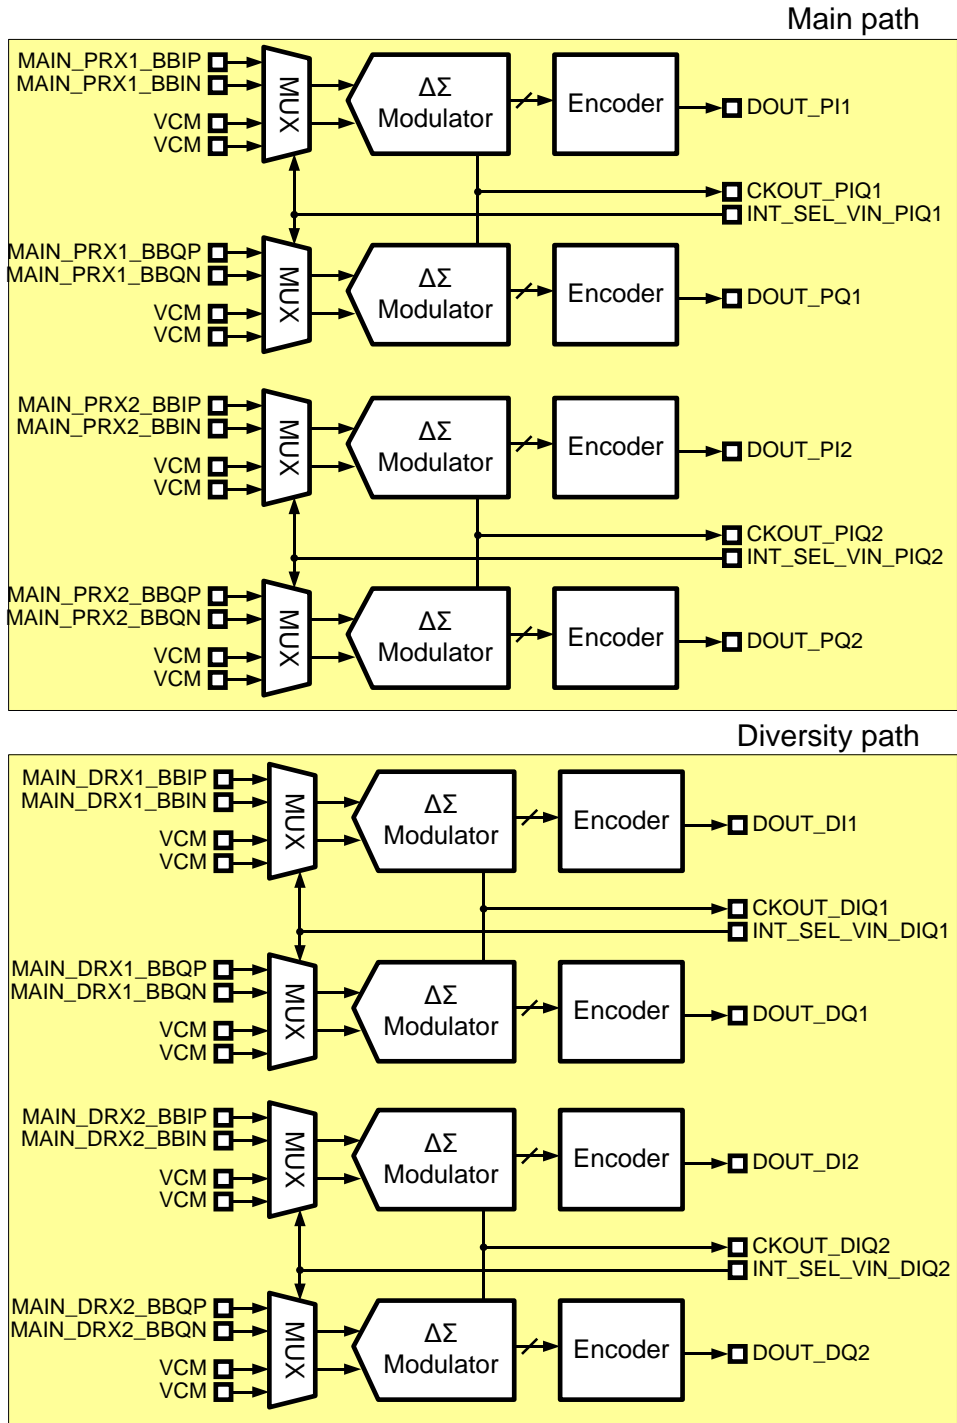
Main path

MAIN_PRX1_BBIP
MAIN_PRX1_BBIN
VCM
VCM
MUX
$\Delta\Sigma$ Modulator
Encoder
DOUT_PI1
CKOUT_PIQ1
INT_SEL_VIN_PIQ1
MAIN_PRX1_BBQP
MAIN_PRX1_BBQN
VCM
VCM
MUX
$\Delta\Sigma$ Modulator
Encoder
DOUT_PQ1
MAIN_PRX2_BBIP
MAIN_PRX2_BBIN
VCM
VCM
MUX
$\Delta\Sigma$ Modulator
Encoder
DOUT_PI2
CKOUT_PIQ2
INT_SEL_VIN_PIQ2
MAIN_PRX2_BBQP
MAIN_PRX2_BBQN
VCM
VCM
MUX
$\Delta\Sigma$ Modulator
Encoder
DOUT_PQ2

Diversity path

MAIN_DRX1_BBIP
MAIN_DRX1_BBIN
VCM
VCM
MUX
$\Delta\Sigma$ Modulator
Encoder
DOUT_DI1
CKOUT_DIQ1
INT_SEL_VIN_DIQ1
MAIN_DRX1_BBQP
MAIN_DRX1_BBQN
VCM
VCM
MUX
$\Delta\Sigma$ Modulator
Encoder
DOUT_DQ1
MAIN_DRX2_BBIP
MAIN_DRX2_BBIN
VCM
VCM
MUX
$\Delta\Sigma$ Modulator
Encoder
DOUT_DI2
CKOUT_DIQ2
INT_SEL_VIN_DIQ2
MAIN_DRX2_BBQP
MAIN_DRX2_BBQN
VCM
VCM
MUX
$\Delta\Sigma$ Modulator
Encoder
DOUT_DQ2